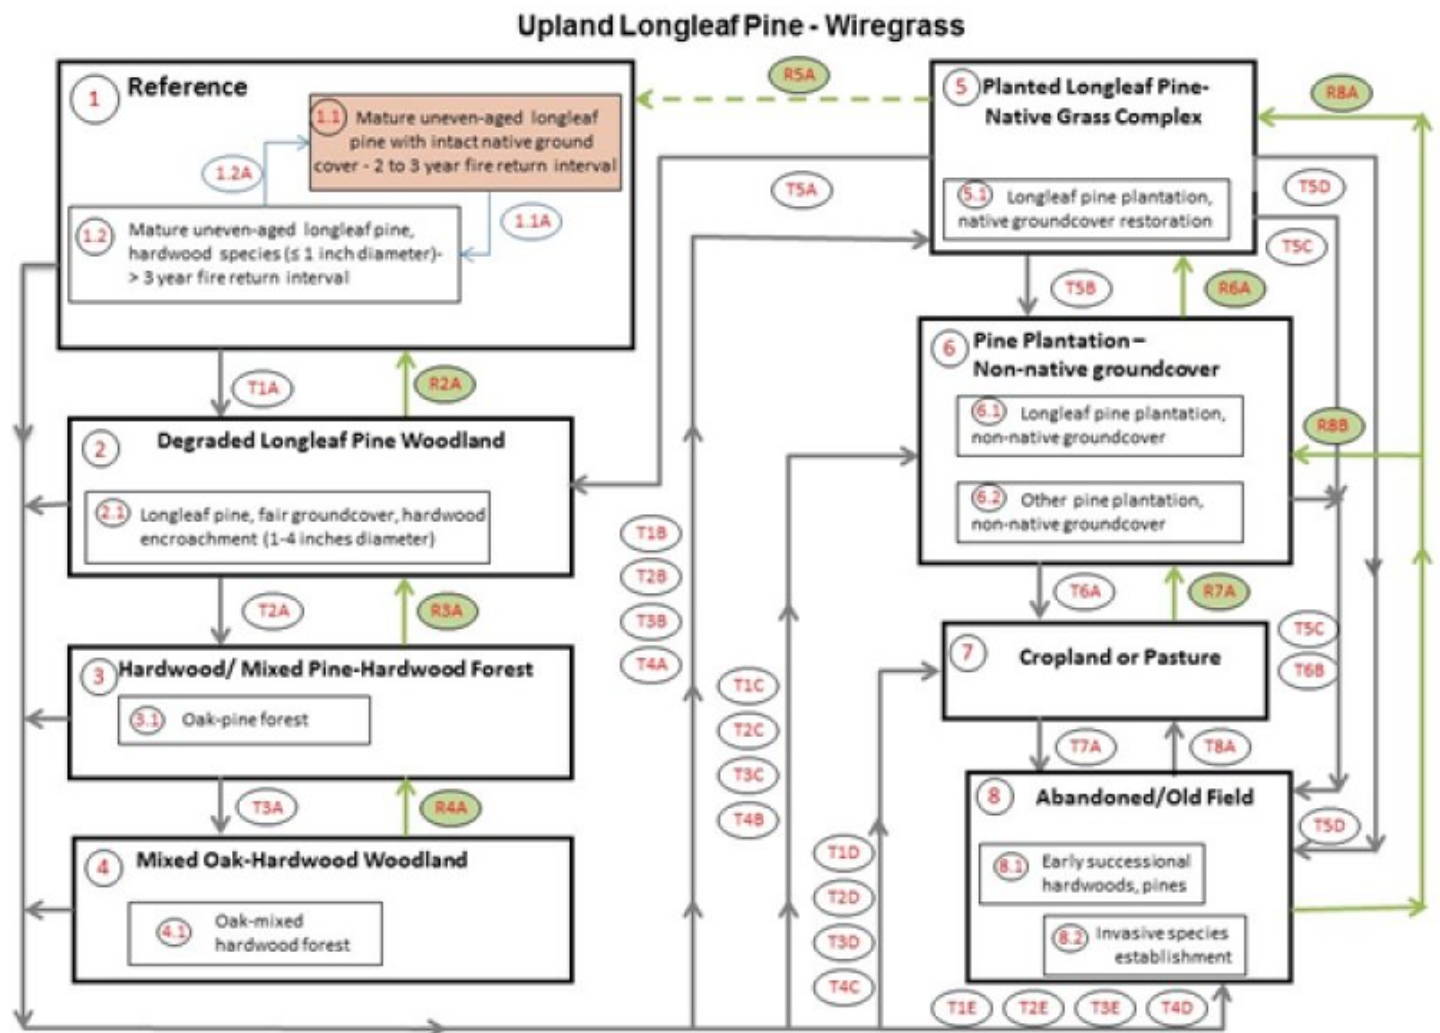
Upland Longleaf Pine - Wiregrass

1 Reference

1.1 Mature uneven-aged longleaf pine with intact native ground cover - 2 to 3 year fire return interval

1.2A

1.1A

1.2 Mature uneven-aged longleaf pine, hardwood species (≤ 1 inch diameter)- > 3 year fire return interval

R5A

5 Planted Longleaf Pine-Native Grass Complex

5.1 Longleaf pine plantation, native groundcover restoration

R8A

T5A

T5D

T5C

T5B

R6A

T1A

R2A

2 Degraded Longleaf Pine Woodland

2.1 Longleaf pine, fair groundcover, hardwood encroachment (1-4 inches diameter)

6 Pine Plantation – Non-native groundcover

6.1 Longleaf pine plantation, non-native groundcover

6.2 Other pine plantation, non-native groundcover

R8B

T1B

T2B

T3B

T4A

T2A

R3A

3 Hardwood/ Mixed Pine-Hardwood Forest

3.1 Oak-pine forest

T6A

R7A

7 Cropland or Pasture

T5C

T6B

T1C

T2C

T3C

T4B

T3A

R4A

4 Mixed Oak-Hardwood Woodland

4.1 Oak-mixed hardwood forest

T7A

T8A

8 Abandoned/Old Field

8.1 Early successional hardwoods, pines

8.2 Invasive species establishment

T5D

T1D

T2D

T3D

T4C

T1E

T2E

T3E

T4D